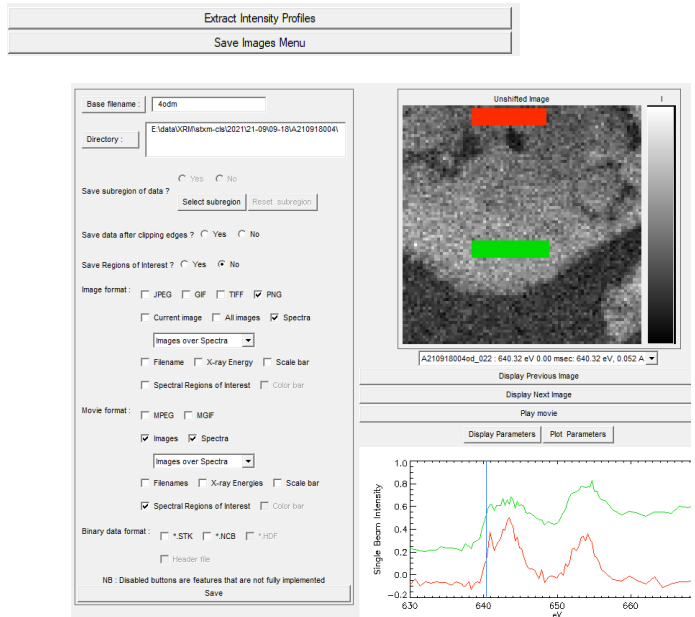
Extract Intensity Profiles

Save Images Menu

Base filename : 4odm

Directory : E:\data\XRM\stxm-cls\2021\21-09\09-18\A210918004\

Yes No

Save subregion of data ?

Select subregion Reset subregion

Save data after clipping edges ? Yes No

Save Regions of Interest ? Yes No

Image format : JPEG GIF TIFF PNG

Current image All images Spectra

Images over Spectra

Filename X-ray Energy Scale bar

Spectral Regions of Interest Color bar

Movie format : MPEG MGIF

Images Spectra

Images over Spectra

Filenames X-ray Energies Scale bar

Spectral Regions of Interest Color bar

Binary data format : *.STK *.NCB *.HDF

Header file

NB : Disabled buttons are features that are not fully implemented

Save

Unshifted Image

I

A210918004od_022 : 640.32 eV 0.00 msec: 640.32 eV, 0.052 A

Display Previous Image

Display Next Image

Play movie

Display Parameters Plot Parameters

Single Beam Intensity

1.0
0.8
0.6
0.4
0.2
0.0
-0.2

630 640 650 660

eV